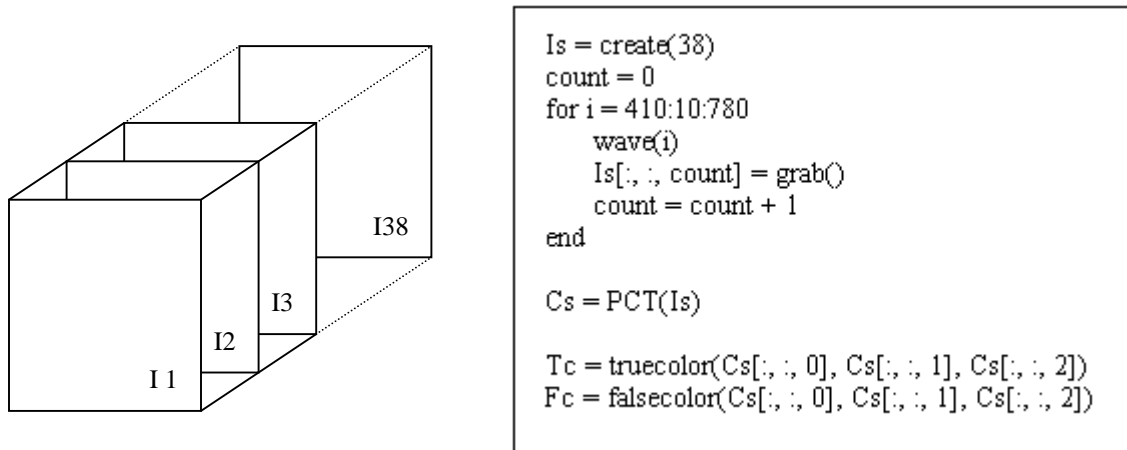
I38

I3

I2

I 1

Is = create(38)
count = 0
for i = 410:10:780
wave(i)
Is[:, :, count] = grab()
count = count + 1
end

Cs = PCT(Is)

Tc = truecolor(Cs[:, :, 0], Cs[:, :, 1], Cs[:, :, 2])
Fc = falsecolor(Cs[:, :, 0], Cs[:, :, 1], Cs[:, :, 2])